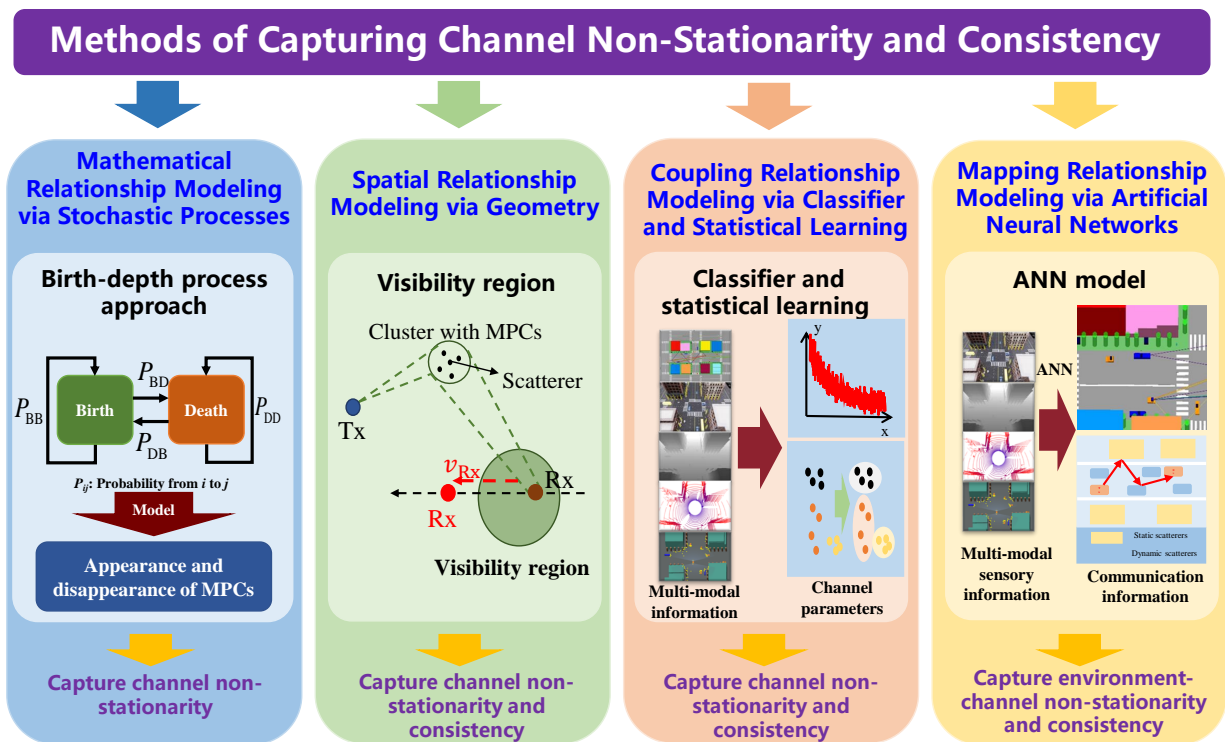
Methods of Capturing Channel Non-Stationarity and Consistency

Mathematical Relationship Modeling via Stochastic Processes

Birth-depth process approach

$P_{BB}$

Birth

$P_{BD}$

$P_{DB}$

Death

$P_{DD}$

$P_{ij}$: Probability from $i$ to $j$

Model

Appearance and disappearance of MPCs

Capture channel non-stationarity

Spatial Relationship Modeling via Geometry

Visibility region

Cluster with MPCs

Scatterer

Tx

$v_{Rx}$

Rx

Rx

Visibility region

Capture channel non-stationarity and consistency

Coupling Relationship Modeling via Classifier and Statistical Learning

Classifier and statistical learning

y

x

Multi-modal information

Channel parameters

Capture channel non-stationarity and consistency

Mapping Relationship Modeling via Artificial Neural Networks

ANN model

ANN

Static scatterers

Dynamic scatterers

Multi-modal sensory information

Communication information

Capture environment-channel non-stationarity and consistency